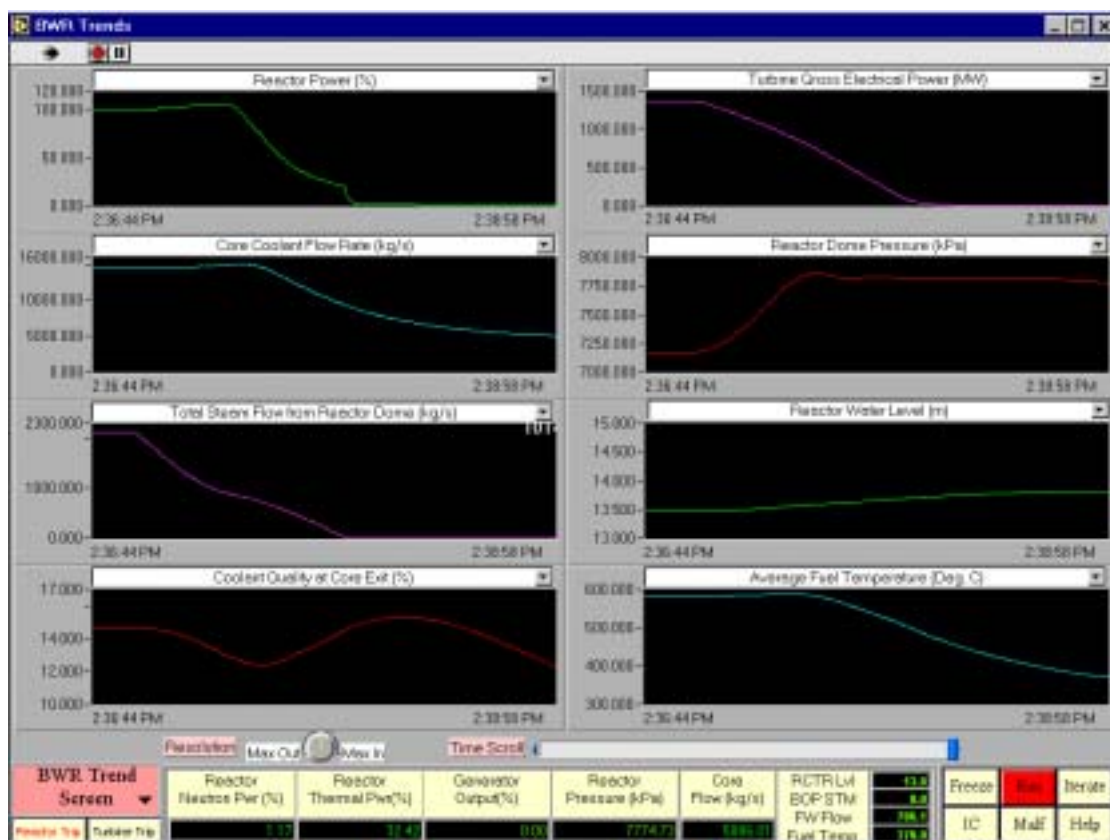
BWR Trends

Reactor Power (%)
120.000
100.000
50.000
0.000
2:36:44 PM
2:38:58 PM

Turbine Gross Electrical Power (MW)
1500.000
1000.000
500.000
0.000
2:36:44 PM
2:38:58 PM

Core Coolant Flow Rate (kg/s)
15000.000
10000.000
5000.000
0.000
2:36:44 PM
2:38:58 PM

Reactor Dome Pressure (kPa)
8000.000
7750.000
7500.000
7250.000
7000.000
2:36:44 PM
2:38:58 PM

Total Steam Flow from Reactor Dome (kg/s)
2300.000
1000.000
0.000
2:36:44 PM
2:38:58 PM

Reactor Water Level (m)
15.000
14.500
14.000
13.500
13.000
2:36:44 PM
2:38:58 PM

Coolant Quality at Core Exit (%)
17.000
14.000
12.000
10.000
2:36:44 PM
2:38:58 PM

Average Fuel Temperature (Deg. C)
600.000
500.000
400.000
300.000
2:36:44 PM
2:38:58 PM

Resolution Max Out Max In
Time Scroll

BWR Trend Screen
Reactor Trip Turbine Trip

| Reactor Neutron Pwr (%) | Reactor Thermal Pwr(%) | Generator Output(%) | Reactor Pressure (kPa) | Core Flow (kg/s) |
|---|---|---|---|---|
| 3.37 | 32.42 | 0.00 | 7774.73 | 5886.01 |

RCTR Lvl
BOP STM
FW Flow
Fuel Temp

Freeze Run Iterate
IC Malf Help